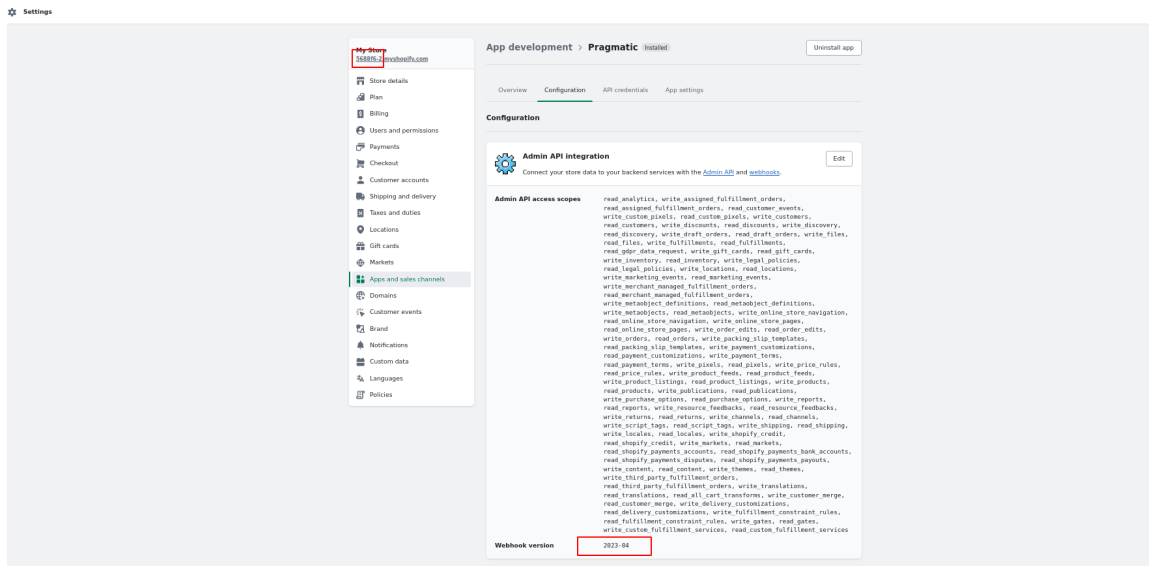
Settings

My Store
568816-2.myshopify.com

Store details
Plan
Billing
Users and permissions
Payments
Checkout
Customer accounts
Shipping and delivery
Taxes and duties
Locations
Gift cards
Markets
Apps and sales channels
Domains
Customer events
Brand
Notifications
Custom data
Languages
Policies

App development > Pragmatic Installed

Uninstall app

Overview Configuration API credentials App settings

Configuration

Admin API integration
Connect your store data to your backend services with the Admin API and webhooks.

Edit

Admin API access scopes read_analytics, write_assigned_fulfillment_orders, read_assigned_fulfillment_orders, read_customer_events, write_custom_pixels, read_custom_pixels, write_customers, read_customers, write_discounts, read_discounts, write_discovery, read_discovery, write_draft_orders, read_draft_orders, write_files, read_files, write_fulfillments, read_fulfillments, read_gdpr_data_request, write_gift_cards, read_gift_cards, write_inventory, read_inventory, write_legal_policies, read_legal_policies, write_locations, read_locations, write_marketing_events, read_marketing_events, write_merchant_managed_fulfillment_orders, read_merchant_managed_fulfillment_orders, write_metaobject_definitions, read_metaobject_definitions, write_metaobjects, read_metaobjects, write_online_store_navigation, read_online_store_navigation, write_online_store_pages, read_online_store_pages, write_order_edits, read_order_edits, write_orders, read_orders, write_packing_slip_templates, read_packing_slip_templates, write_payment_customizations, read_payment_customizations, write_payment_terms, read_payment_terms, write_pixels, read_pixels, write_price_rules, read_price_rules, write_product_feeds, read_product_feeds, write_product_listings, read_product_listings, write_products, read_products, write_publications, read_publications, write_purchase_options, read_purchase_options, write_reports, read_reports, write_resource_feedbacks, read_resource_feedbacks, write_returns, read_returns, write_channels, read_channels, write_script_tags, read_script_tags, write_shipping, read_shipping, write_locales, read_locales, write_shopify_credit, read_shopify_credit, write_markets, read_markets, read_shopify_payments_accounts, read_shopify_payments_bank_accounts, read_shopify_payments_disputes, read_shopify_payments_payouts, write_content, read_content, write_themes, read_themes, write_third_party_fulfillment_orders, read_third_party_fulfillment_orders, write_translations, read_translations, read_all_cart_transforms, write_customer_merge, read_customer_merge, write_delivery_customizations, read_delivery_customizations, write_fulfillment_constraint_rules, read_fulfillment_constraint_rules, write_gates, read_gates, write_custom_fulfillment_services, read_custom_fulfillment_services

Webhook version 2023-04